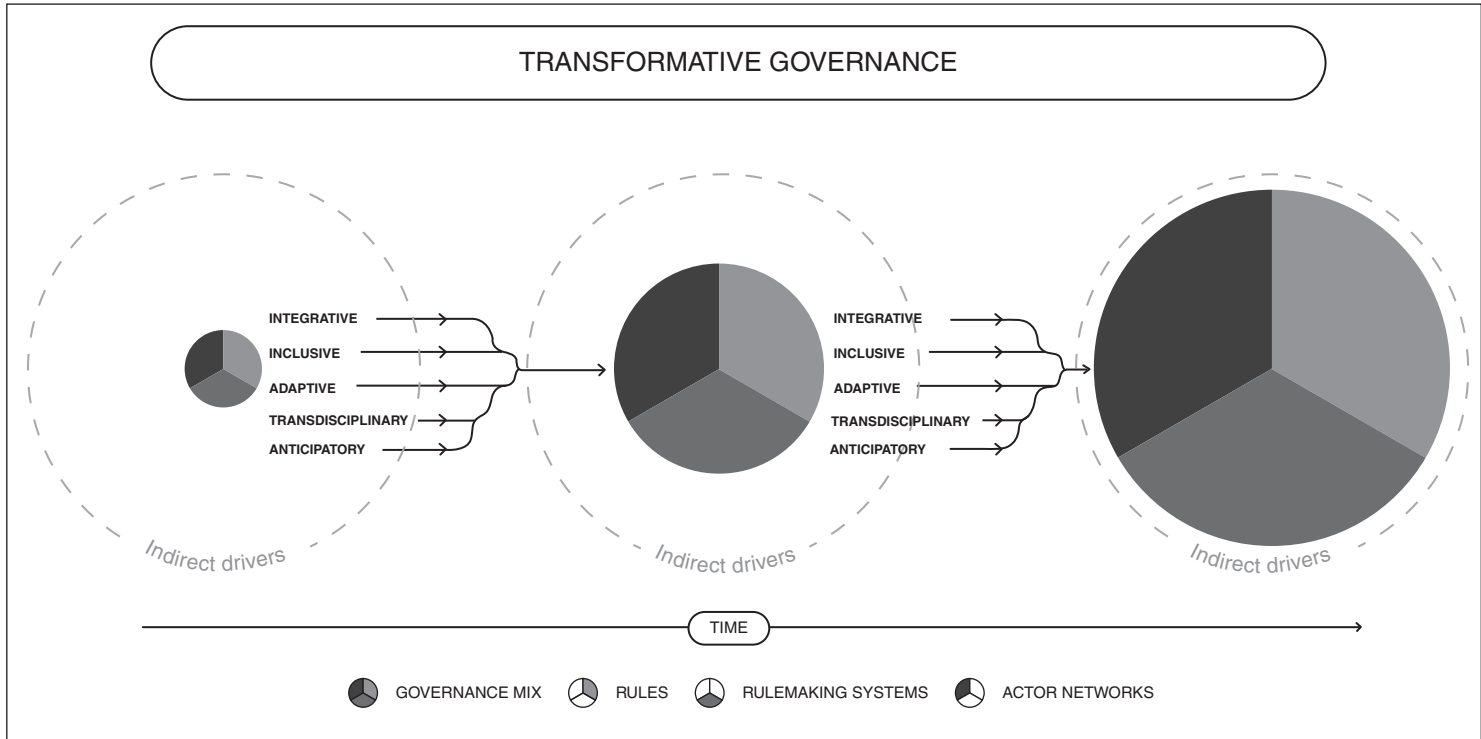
TRANSFORMATIVE GOVERNANCE

INTEGRATIVE
INCLUSIVE
ADAPTIVE
TRANSDISCIPLINARY
ANTICIPATORY

Indirect drivers

INTEGRATIVE
INCLUSIVE
ADAPTIVE
TRANSDISCIPLINARY
ANTICIPATORY

Indirect drivers

Indirect drivers

TIME

GOVERNANCE MIX RULES RULEMAKING SYSTEMS ACTOR NETWORKS